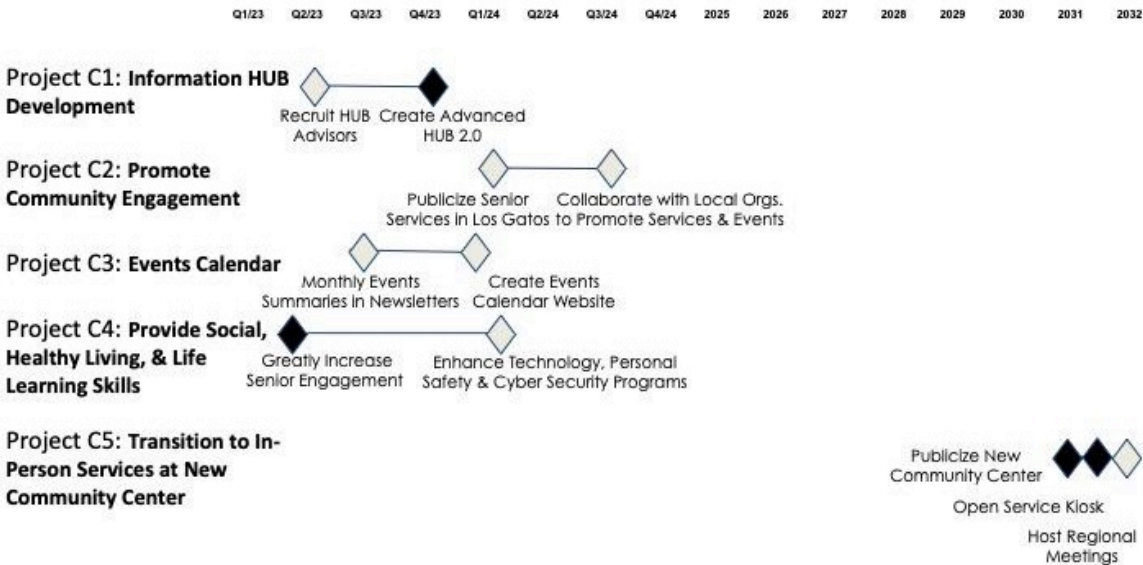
Q1/23 Q2/23 Q3/23 Q4/23 Q1/24 Q2/24 Q3/24 Q4/24 2025 2026 2027 2028 2029 2030 2031 2032

Project C1: Information HUB Development

Recruit HUB Advisors

Create Advanced HUB 2.0

Project C2: Promote Community Engagement

Publicize Senior Services in Los Gatos

Collaborate with Local Orgs. to Promote Services & Events

Project C3: Events Calendar

Monthly Events Summaries in Newsletters

Create Events Calendar Website

Project C4: Provide Social, Healthy Living, & Life Learning Skills

Greatly Increase Senior Engagement

Enhance Technology, Personal Safety & Cyber Security Programs

Project C5: Transition to In-Person Services at New Community Center

Publicize New Community Center

Open Service Kiosk

Host Regional Meetings